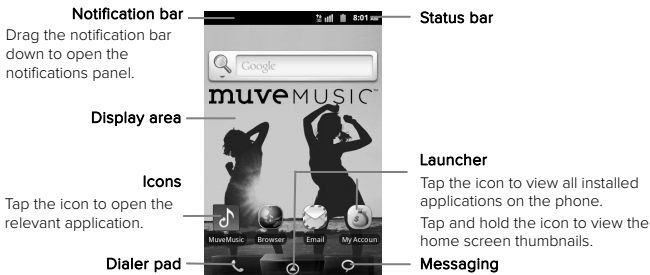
Notification bar

Drag the notification bar down to open the notifications panel.

Status bar

8:01

Google

muve MUSIC™

Display area

Launcher

Tap the icon to view all installed applications on the phone.

Tap and hold the icon to view the home screen thumbnails.

Icons

Tap the icon to open the relevant application.

MuveMusic

Browser

Email

My Accoun

Dialer pad

Messaging